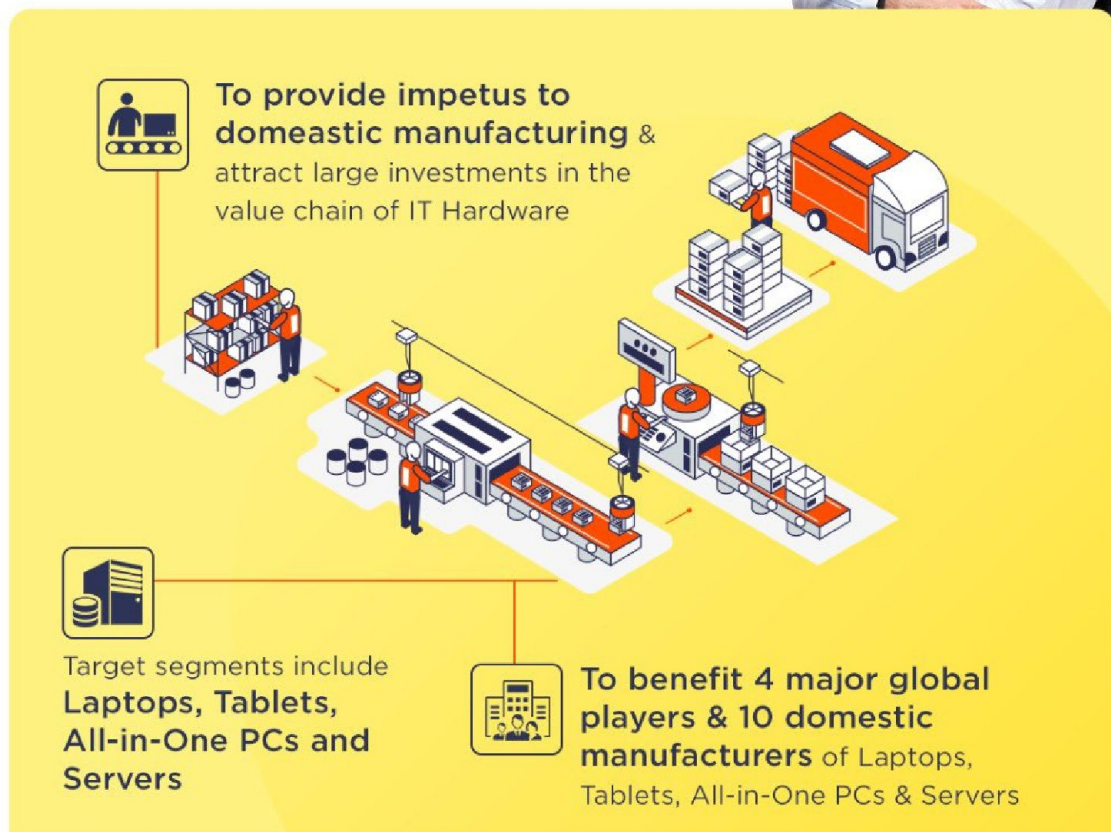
To provide impetus to domeastic manufacturing & attract large investments in the value chain of IT Hardware

Target segments include Laptops, Tablets, All-in-One PCs and Servers

To benefit 4 major global players & 10 domestic manufacturers of Laptops, Tablets, All-in-One PCs & Servers